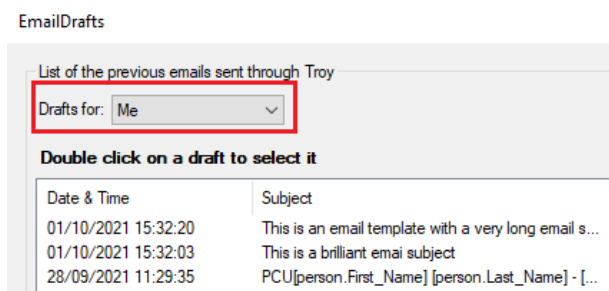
EmailDrafts

List of the previous emails sent through Troy

Drafts for: Me

Double click on a draft to select it

| Date & Time | Subject |
|---|---|
| 01/10/2021 15:32:20 | This is an email template with a very long email s... |
| 01/10/2021 15:32:03 | This is a brilliant emai subject |
| 28/09/2021 11:29:35 | PCU[person.First_Name] [person.Last_Name] - [... |